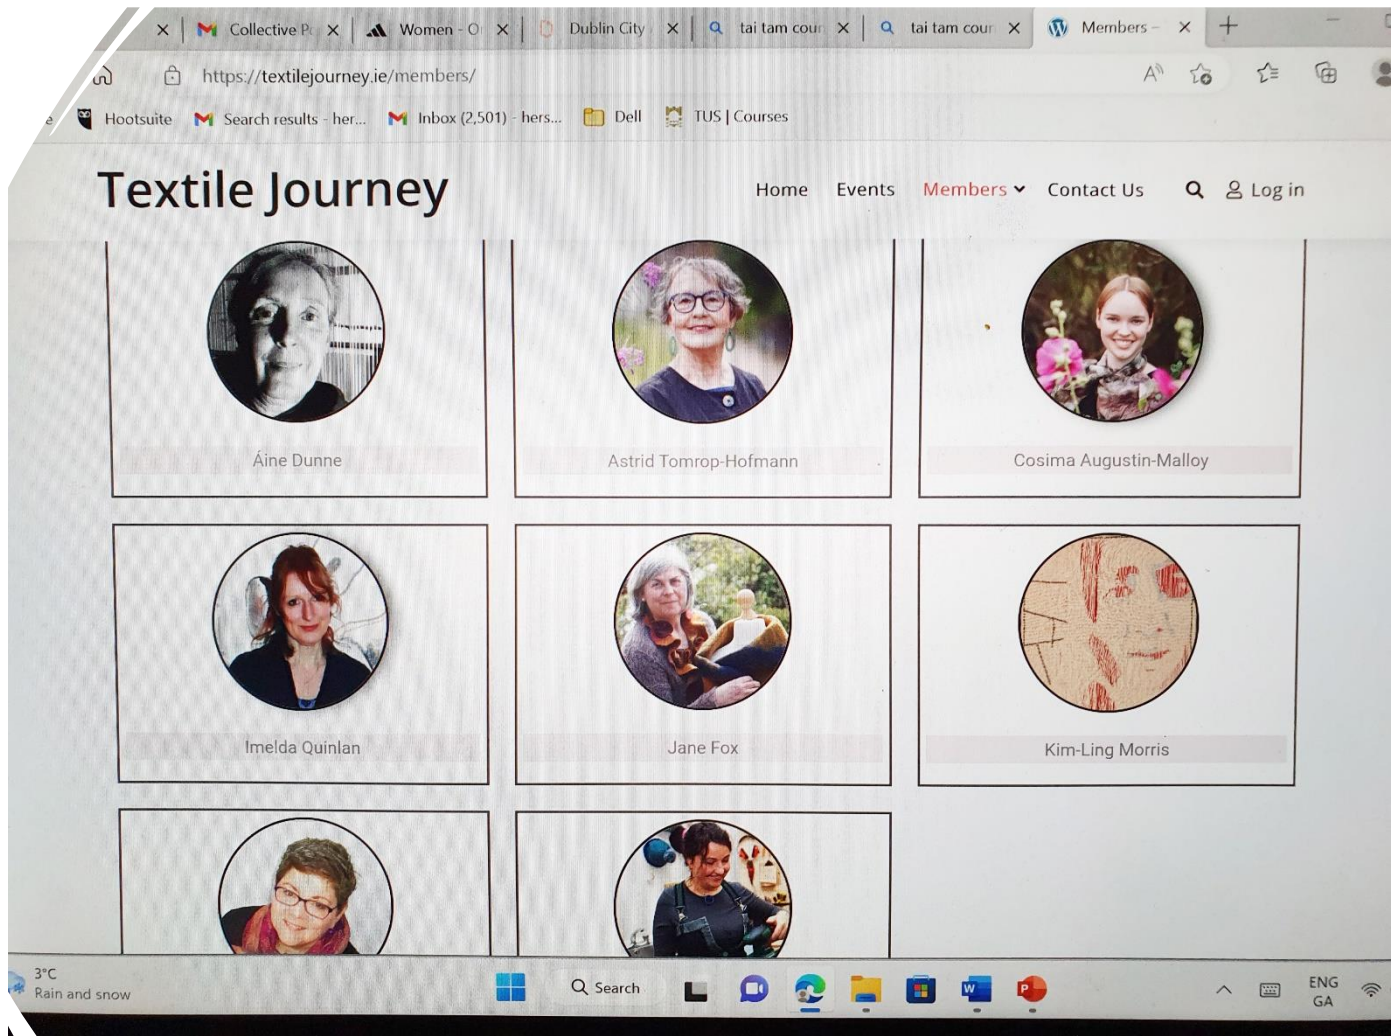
Collective P | Women - O | Dublin City | tai tam coun | tai tam coun | Members -

https://textilejourney.ie/members/

Hootsuite | Search results - her... | Inbox (2,501) - hers... | Dell | TUS | Courses

Textile Journey

Home | Events | Members | Contact Us | Log in

Áine Dunne

Astrid Tomrop-Hofmann

Cosima Augustin-Malloy

Imelda Quinlan

Jane Fox

Kim-Ling Morris

3°C
Rain and snow

Search

ENG
GA